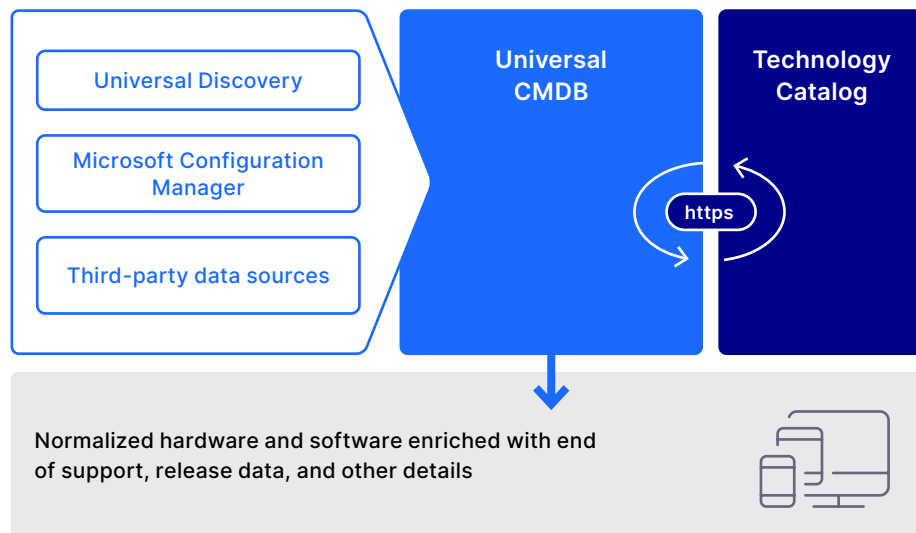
Universal Discovery

Microsoft Configuration Manager

Third-party data sources

Universal CMDB

Technology Catalog

https

Normalized hardware and software enriched with end of support, release data, and other details